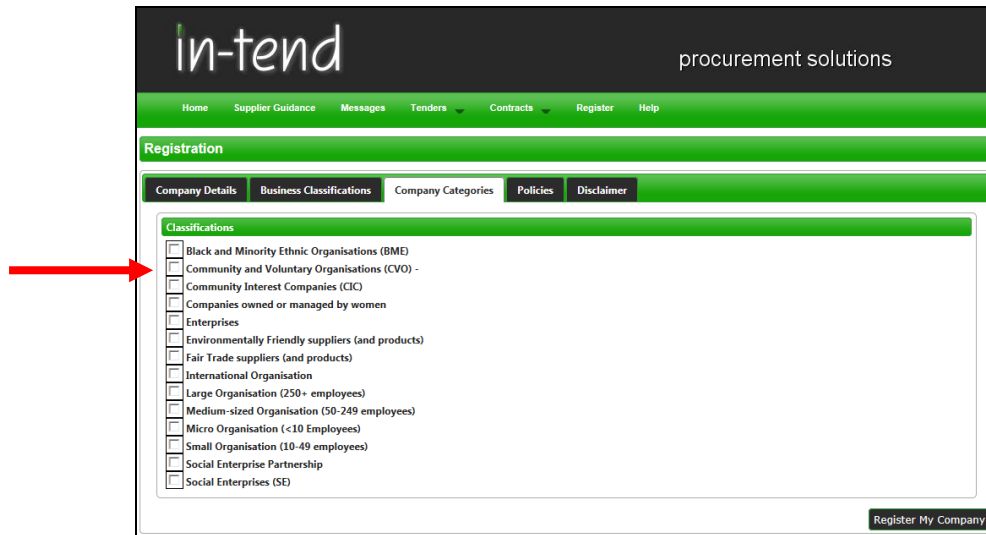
in-tend

procurement solutions

Home Supplier Guidance Messages Tenders Contracts Register Help

Registration

Company Details Business Classifications Company Categories Policies Disclaimer

Classifications

Black and Minority Ethnic Organisations (BME)
Community and Voluntary Organisations (CVO) -
Community Interest Companies (CIC)
Companies owned or managed by women
Enterprises
Environmentally Friendly suppliers (and products)
Fair Trade suppliers (and products)
International Organisation
Large Organisation (250+ employees)
Medium-sized Organisation (50-249 employees)
Micro Organisation (<10 Employees)
Small Organisation (10-49 employees)
Social Enterprise Partnership
Social Enterprises (SE)

Register My Company